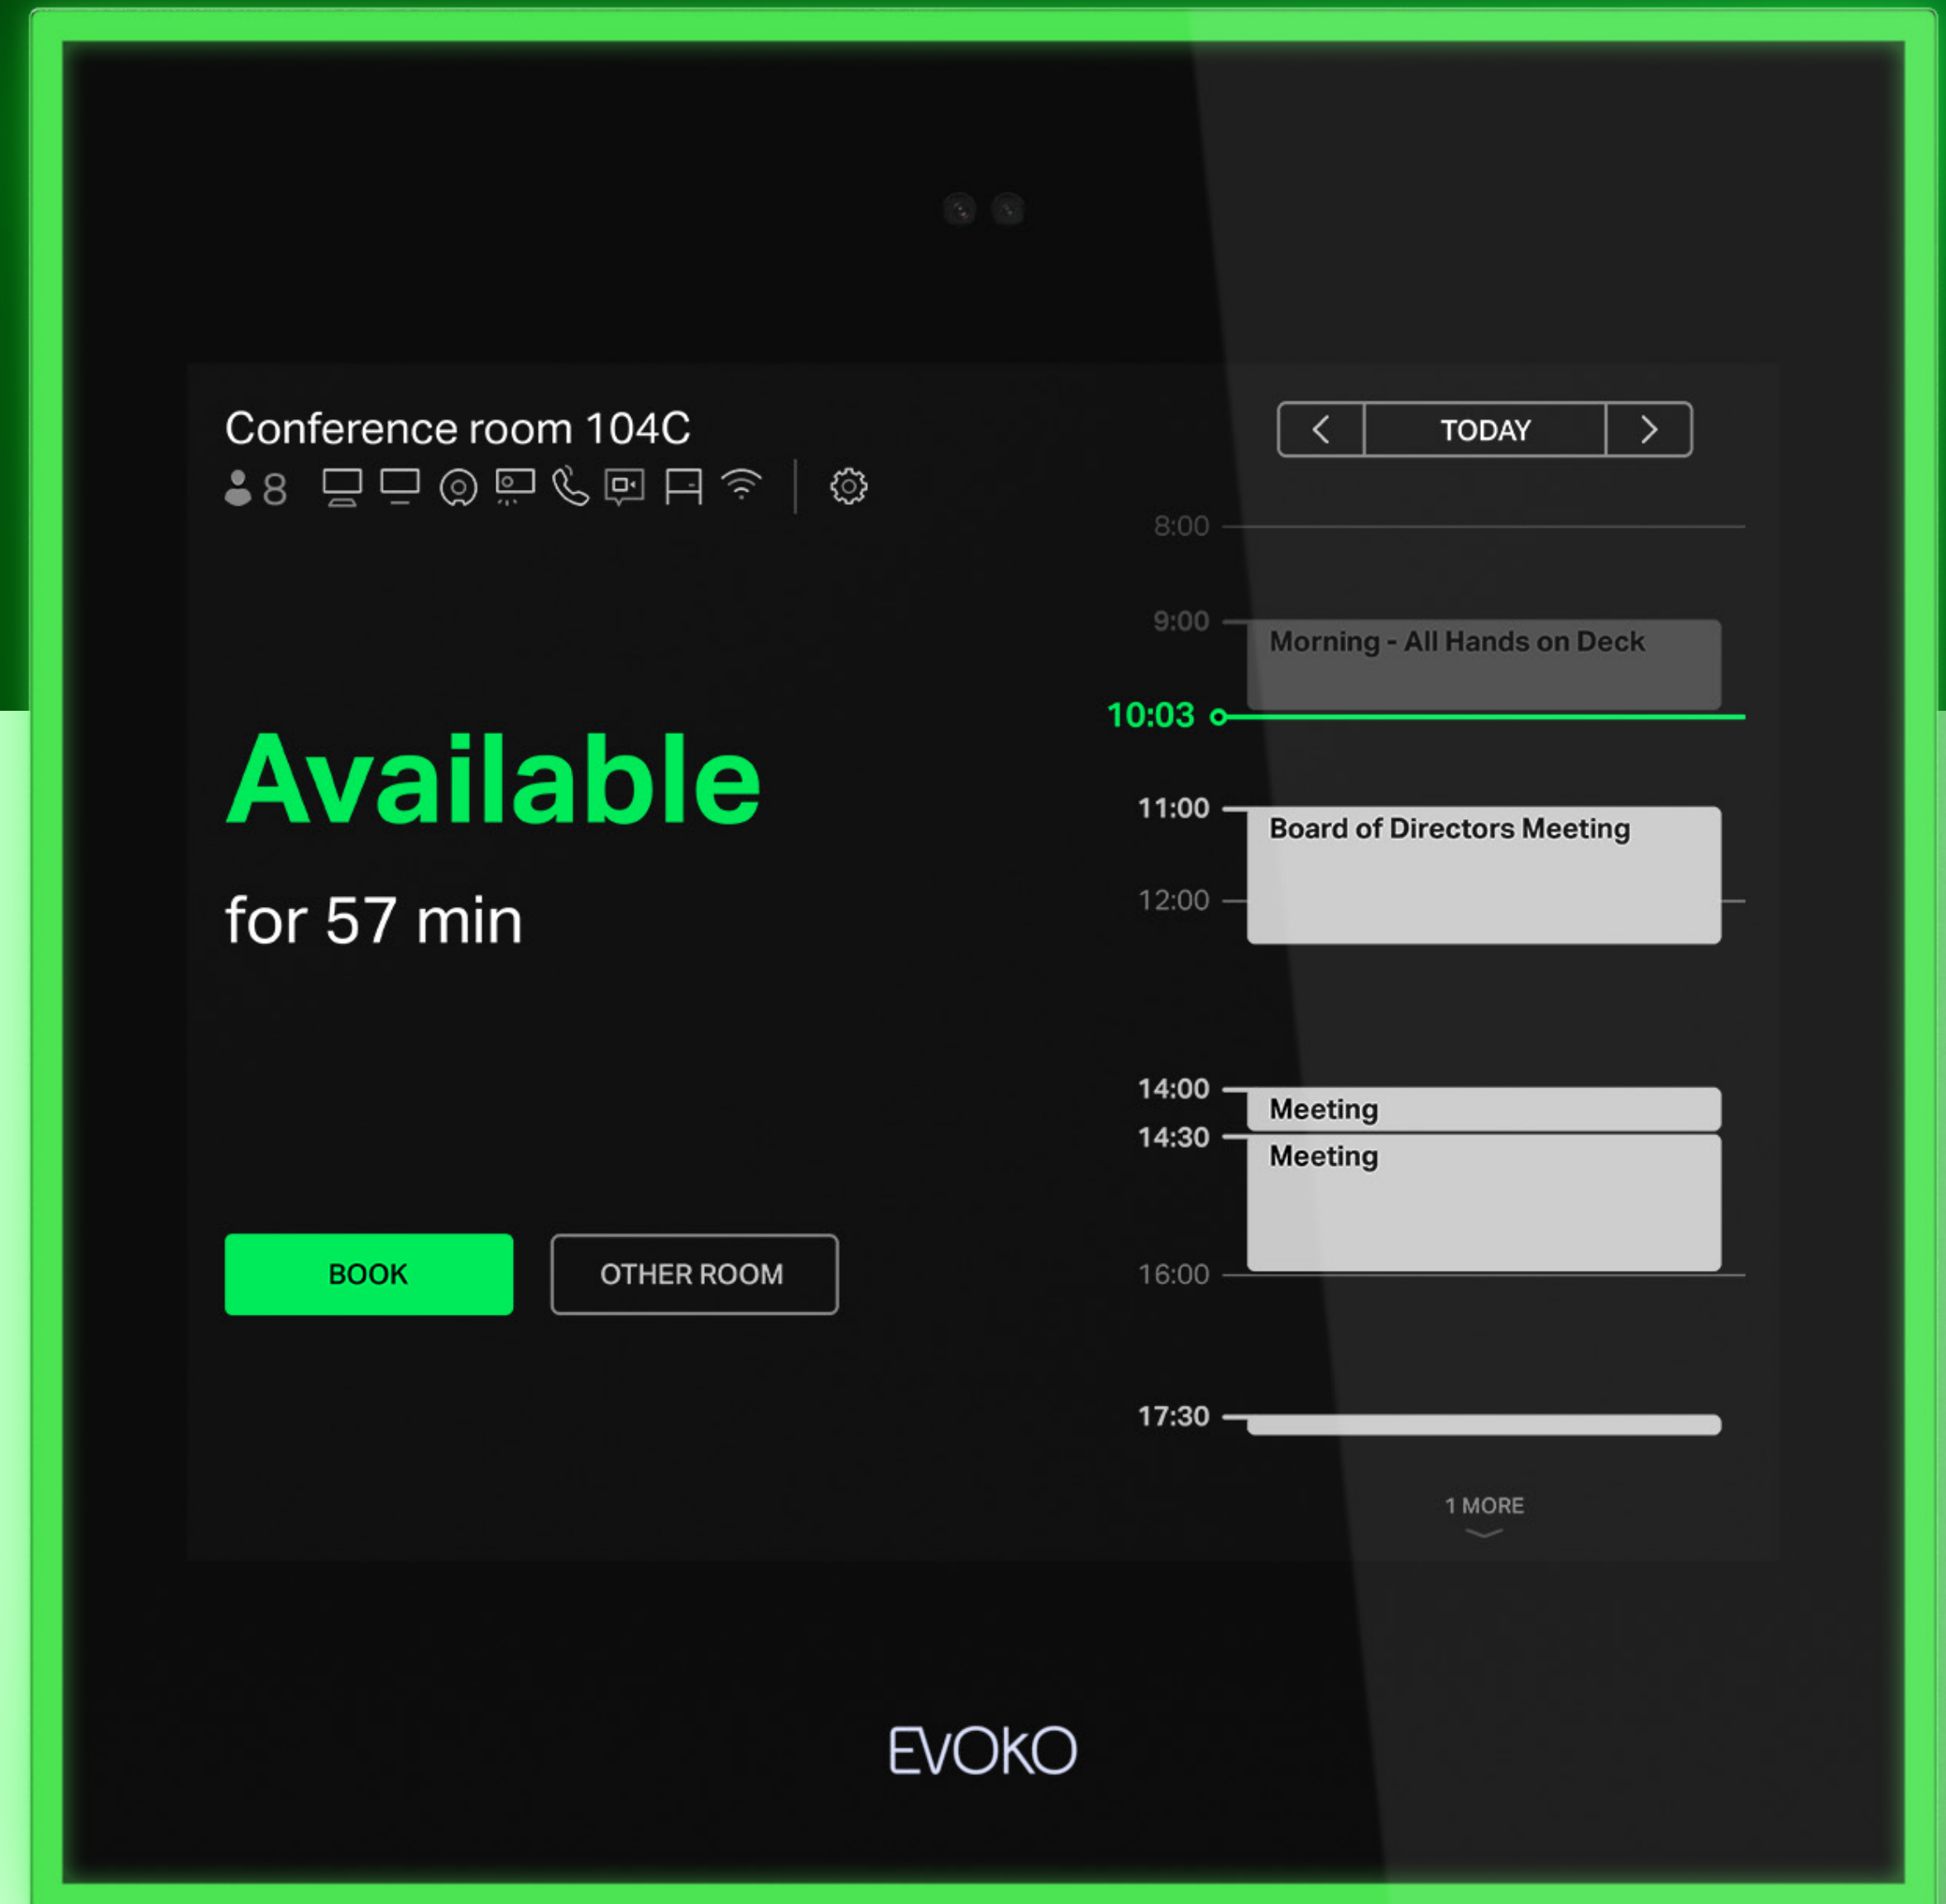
Conference room 104C
8

Available
for 57 min

BOOK
OTHER ROOM

<
TODAY
>

8:00
9:00
Morning - All Hands on Deck
10:03
11:00
Board of Directors Meeting
12:00
14:00
Meeting
14:30
Meeting
16:00
17:30
1 MORE

EVOKO